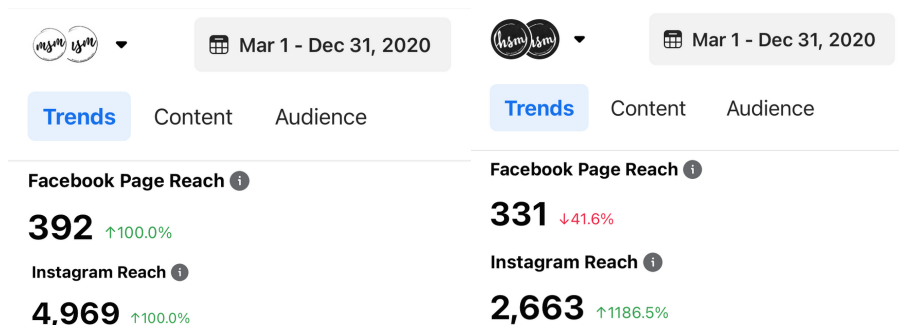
msm ysm

Mar 1 - Dec 31, 2020

Trends Content Audience

Facebook Page Reach i

392 ↑100.0%

Instagram Reach i

4,969 ↑100.0%

hsm hsm

Mar 1 - Dec 31, 2020

Trends Content Audience

Facebook Page Reach i

331 ↓41.6%

Instagram Reach i

2,663 ↑1186.5%